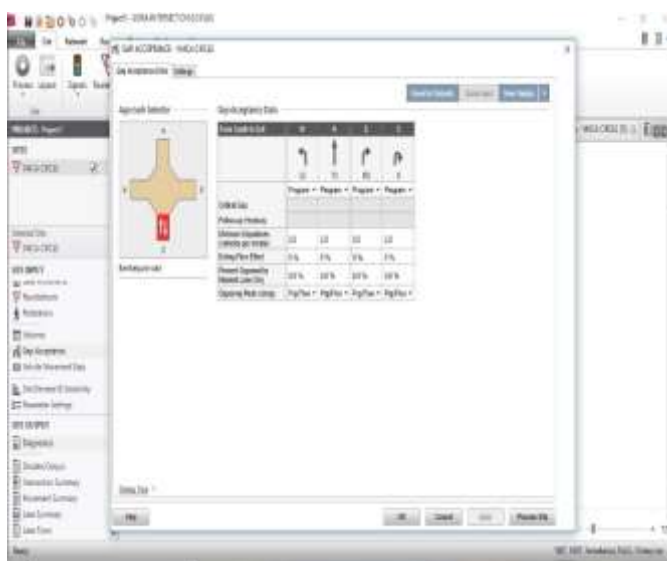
GAP ACCEPTANCE - YMCA CIRCLE

Gap Acceptance Data | Settings

Approach Selector

Gap Acceptance Data

| | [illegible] | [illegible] | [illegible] | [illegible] |
|---|---|---|---|---|
| | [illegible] | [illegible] | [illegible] | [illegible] |
| | Program | Program | Program | Program |
| Critical Gap | | | | |
| Follow-up Headway | | | | |
| Minimum Departures | 2.0 | 2.0 | 2.0 | 2.0 |
| Exiting Flow Effect | 0 % | 0 % | 0 % | 0 % |
| Percent Opposed by Nearest Lane Only | 50 % | 50 % | 50 % | 50 % |
| Opposing Mode | Prog Flow | Prog Flow | Prog Flow | Prog Flow |

Help

OK | Cancel | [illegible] | Process Site

PROJECT: Project1

SITES

YMCA CIRCLE

SITE INPUT

Roundabouts

Pedestrians

Volumes

Gap Acceptance

Vehicle Movement Data

Site Demand & Sensitivity

Parameter Settings

SITE OUTPUT

Diagnostics

Detailed Output

Intersection Summary

Movement Summary

Lane Summary

Lane Flows

Ready